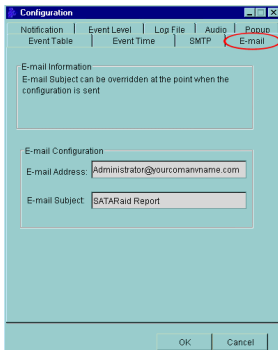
Configuration

Notification | Event Level | Log File | Audio | Popup
Event Table | Event Time | SMTP | E-mail

E-mail Information
E-mail Subject can be overridden at the point when the configuration is sent

E-mail Configuration
E-mail Address: Administrator@yourcomanyname.com
E-mail Subject: SATARaid Report

OK
Cancel